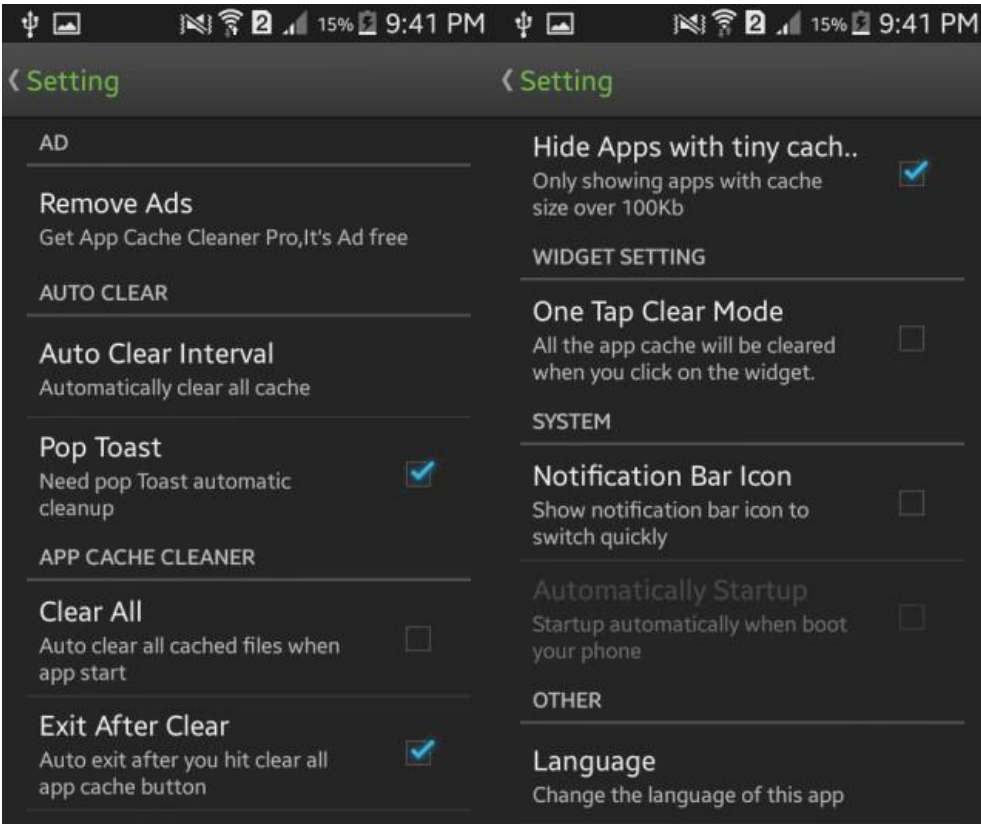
2 15% 9:41 PM

Setting

AD

Remove Ads
Get App Cache Cleaner Pro,It's Ad free

AUTO CLEAR

Auto Clear Interval
Automatically clear all cache

Pop Toast
Need pop Toast automatic cleanup

APP CACHE CLEANER

Clear All
Auto clear all cached files when app start

Exit After Clear
Auto exit after you hit clear all app cache button

2 15% 9:41 PM

Setting

Hide Apps with tiny cach..
Only showing apps with cache size over 100Kb

WIDGET SETTING

One Tap Clear Mode
All the app cache will be cleared when you click on the widget.

SYSTEM

Notification Bar Icon
Show notification bar icon to switch quickly

Automatically Startup
Startup automatically when boot your phone

OTHER

Language
Change the language of this app